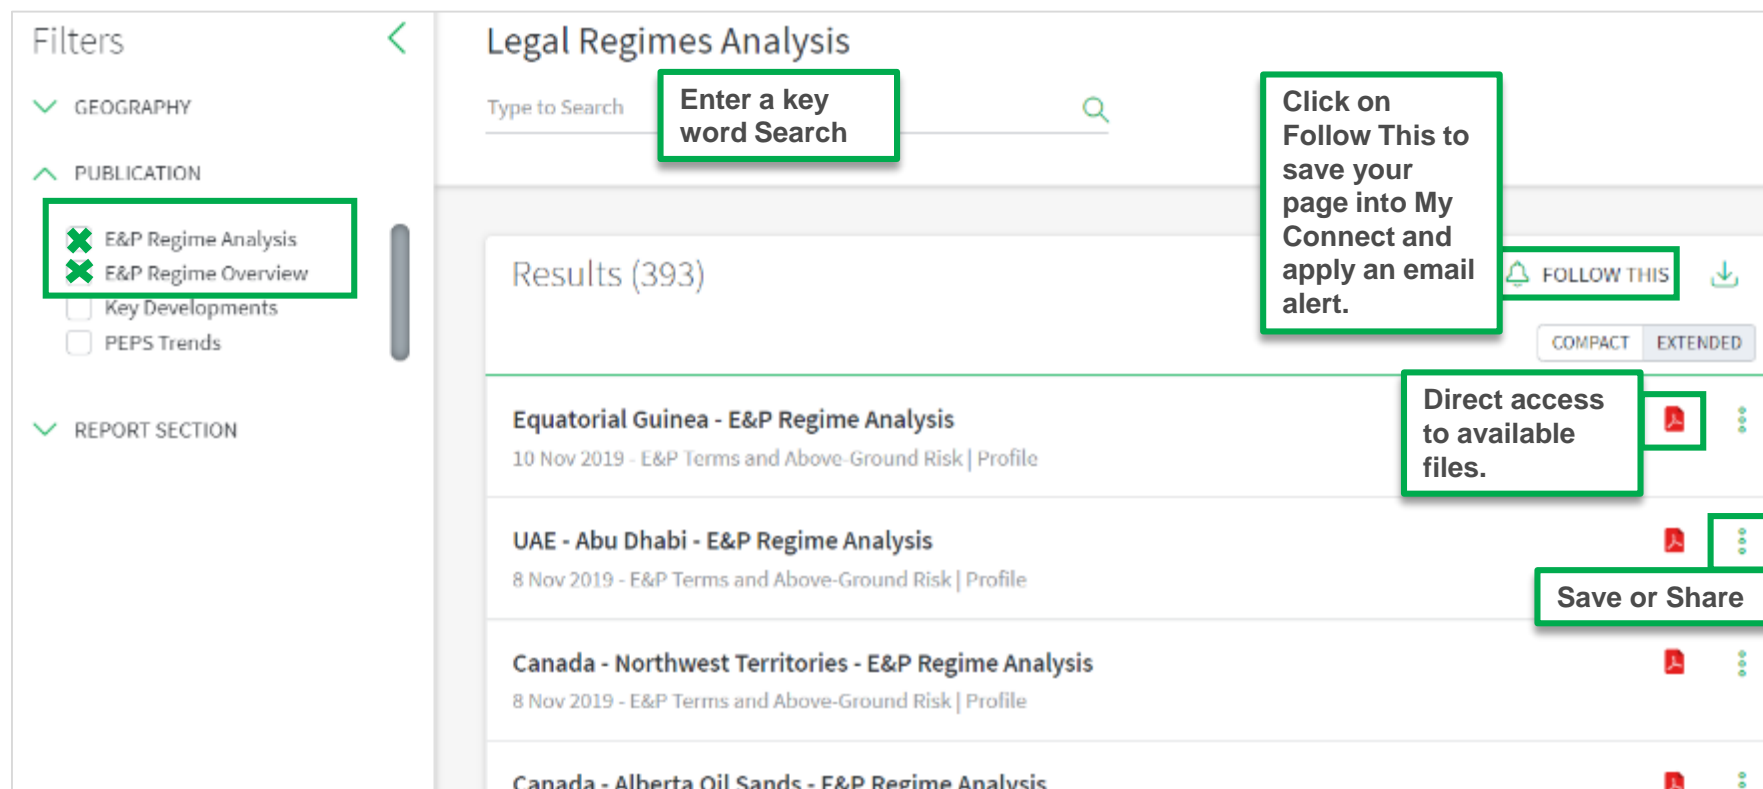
Filters

GEOGRAPHY

PUBLICATION

E&P Regime Analysis
E&P Regime Overview
Key Developments
PEPS Trends

REPORT SECTION

Legal Regimes Analysis

Type to Search

Enter a key word Search

Click on Follow This to save your page into My Connect and apply an email alert.

Results (393)

FOLLOW THIS

COMPACT EXTENDED

Direct access to available files.

Equatorial Guinea - E&P Regime Analysis
10 Nov 2019 - E&P Terms and Above-Ground Risk | Profile

UAE - Abu Dhabi - E&P Regime Analysis
8 Nov 2019 - E&P Terms and Above-Ground Risk | Profile

Save or Share

Canada - Northwest Territories - E&P Regime Analysis
8 Nov 2019 - E&P Terms and Above-Ground Risk | Profile

Canada - Alberta Oil Sands - E&P Regime Analysis